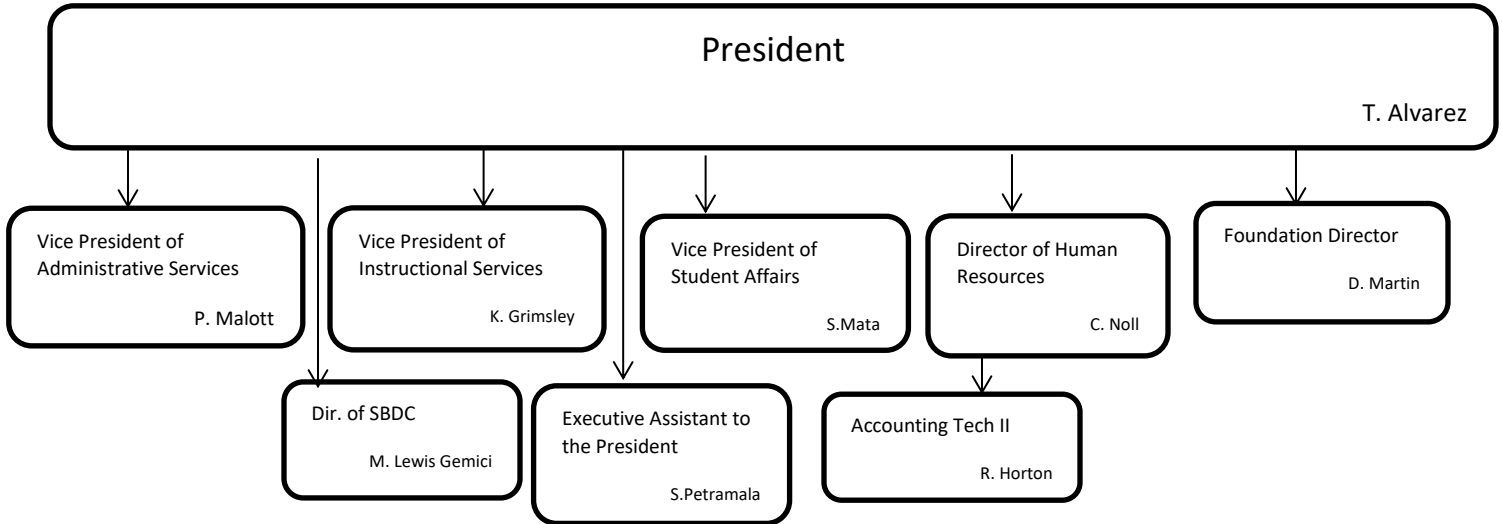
President

T. Alvarez

Vice President of Administrative Services

P. Malott

Vice President of Instructional Services

K. Grimsley

Vice President of Student Affairs

S.Mata

Director of Human Resources

C. Noll

Foundation Director

D. Martin

Dir. of SBDC

M. Lewis Gemici

Executive Assistant to the President

S.Petramala

Accounting Tech II

R. Horton